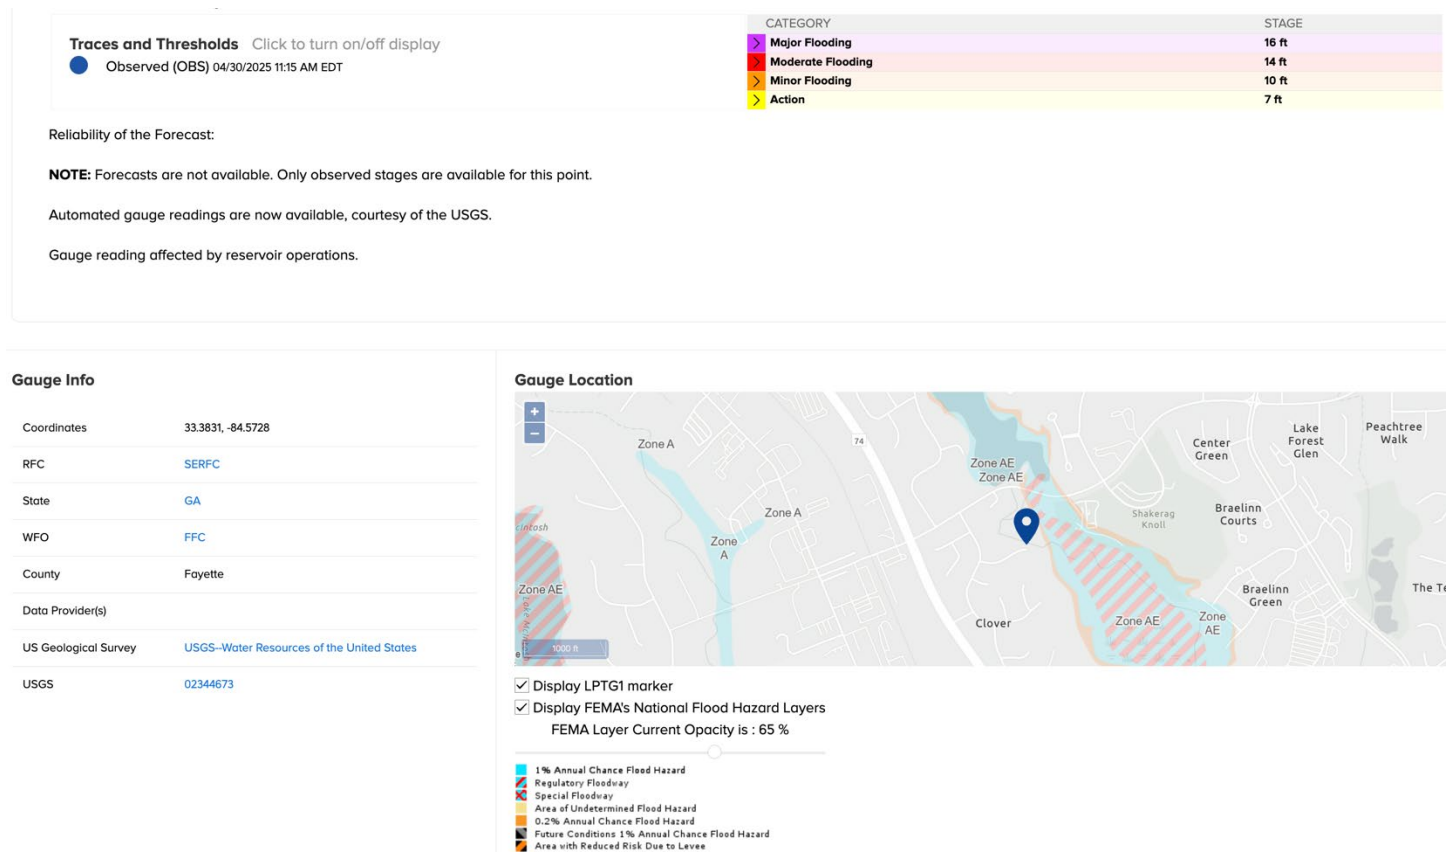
Traces and Thresholds Click to turn on/off display

Observed (OBS) 04/30/2025 11:15 AM EDT

| CATEGORY | STAGE |
|---|---|
| Major Flooding | 16 ft |
| Moderate Flooding | 14 ft |
| Minor Flooding | 10 ft |
| Action | 7 ft |

Reliability of the Forecast:

**NOTE:** Forecasts are not available. Only observed stages are available for this point.

Automated gauge readings are now available, courtesy of the USGS.

Gauge reading affected by reservoir operations.

Gauge Info

| | |
|---|---|
| Coordinates | 33.3831, -84.5728 |
| RFC | SERFC |
| State | GA |
| WFO | FFC |
| County | Fayette |
| Data Provider(s) | |
| US Geological Survey | USGS--Water Resources of the United States |
| USGS | 02344673 |

Gauge Location

+
−
Zone A
74
Zone AE
Zone AE
Center Green
Lake Forest Glen
Peachtree Walk
Braelinn Courts
Shakerag Knoll
Zone A
Zone A
intosh
Zone AE
Braelinn Green
The Te
Clover
Zone AE
Zone AE
1000 ft

Display LPTG1 marker
Display FEMA's National Flood Hazard Layers
FEMA Layer Current Opacity is : 65 %

1% Annual Chance Flood Hazard
Regulatory Floodway
Special Floodway
Area of Undetermined Flood Hazard
0.2% Annual Chance Flood Hazard
Future Conditions 1% Annual Chance Flood Hazard
Area with Reduced Risk Due to Levee